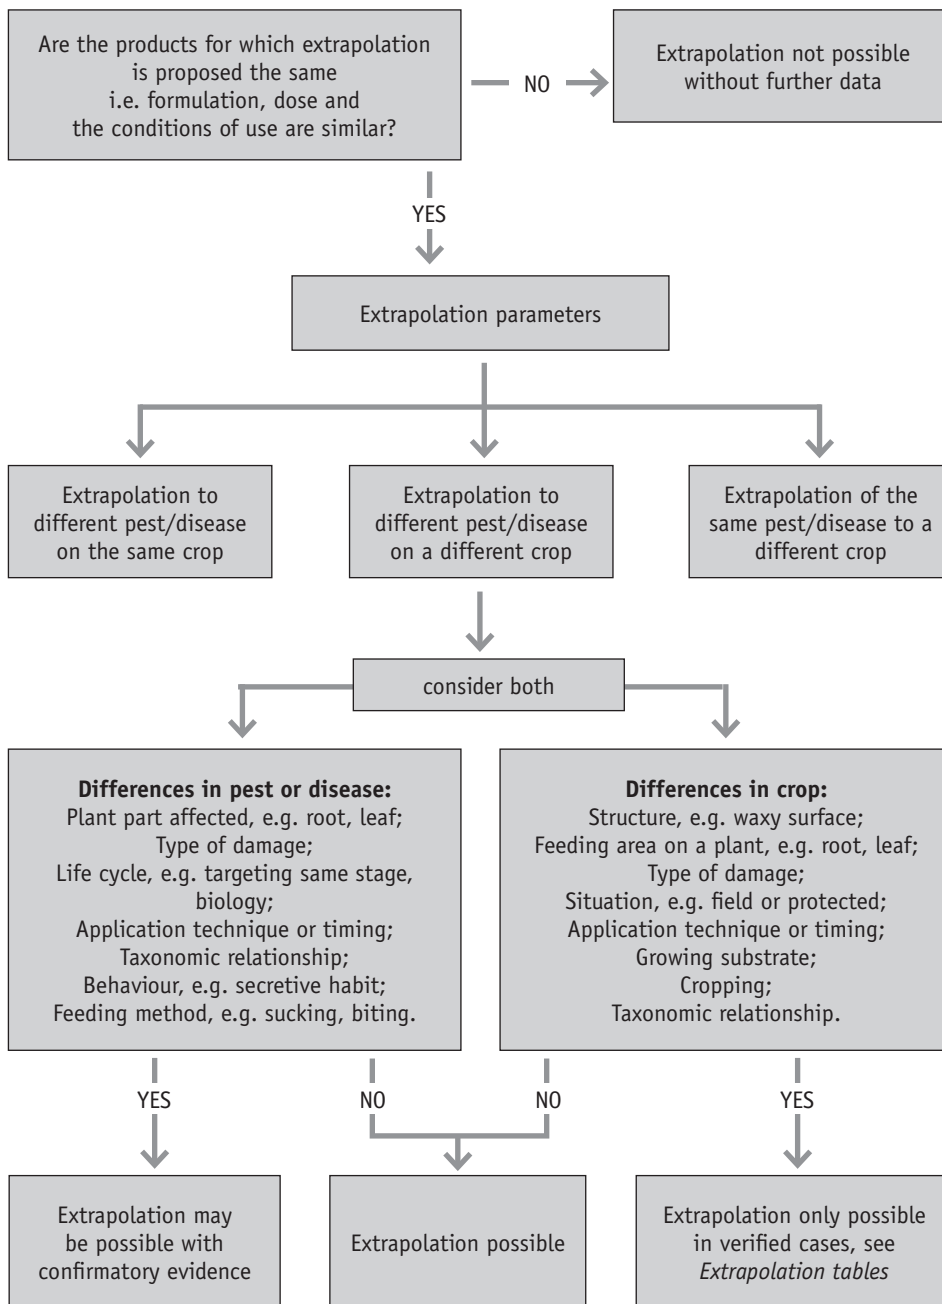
Are the products for which extrapolation is proposed the same i.e. formulation, dose and the conditions of use are similar?

NO

Extrapolation not possible without further data

YES

Extrapolation parameters

Extrapolation to different pest/disease on the same crop

Extrapolation to different pest/disease on a different crop

Extrapolation of the same pest/disease to a different crop

consider both

**Differences in pest or disease:**
Plant part affected, e.g. root, leaf;
Type of damage;
Life cycle, e.g. targeting same stage, biology;
Application technique or timing;
Taxonomic relationship;
Behaviour, e.g. secretive habit;
Feeding method, e.g. sucking, biting.

**Differences in crop:**
Structure, e.g. waxy surface;
Feeding area on a plant, e.g. root, leaf;
Type of damage;
Situation, e.g. field or protected;
Application technique or timing;
Growing substrate;
Cropping;
Taxonomic relationship.

YES

NO

NO

YES

Extrapolation may be possible with confirmatory evidence

Extrapolation possible

Extrapolation only possible in verified cases, see *Extrapolation tables*